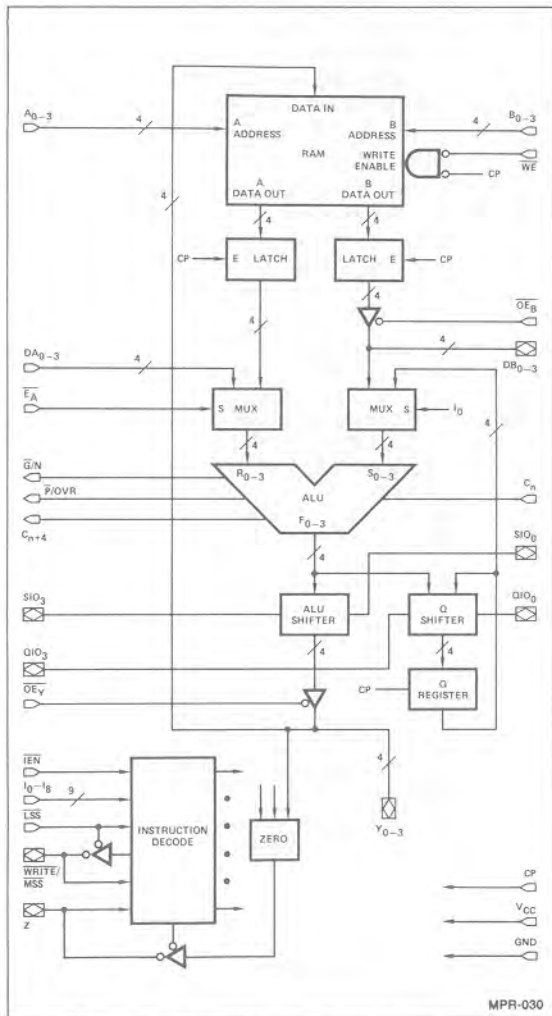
$A_{0-3}$
4
DATA IN
A ADDRESS
RAM
B ADDRESS
WRITE ENABLE
4
$B_{0-3}$
$\overline{WE}$
CP
A DATA OUT
B DATA OUT
4
4
4
CP
E LATCH
LATCH E
CP
4
4
$\overline{OE_B}$
4
$DB_{0-3}$
$DA_{0-3}$
4
$\overline{E_A}$
S MUX
MUX S
$I_0$
4
4
4
$\overline{G}/N$
$R_{0-3}$
$S_{0-3}$
$\overline{P}/OVR$
ALU
$C_n$
$C_{n+4}$
$F_{0-3}$
4
$SIO_0$
$SIO_3$
ALU SHIFTER
Q SHIFTER
$QIO_0$
$QIO_3$
4
4
$\overline{OE_Y}$
CP
Q REGISTER
4
$\overline{IEN}$
$I_0 - I_8$
9
$\overline{LSS}$
INSTRUCTION DECODE
ZERO
$\overline{WRITE}/MSS$
$Y_{0-3}$
Z
CP
$V_{CC}$
GND
MPR-030